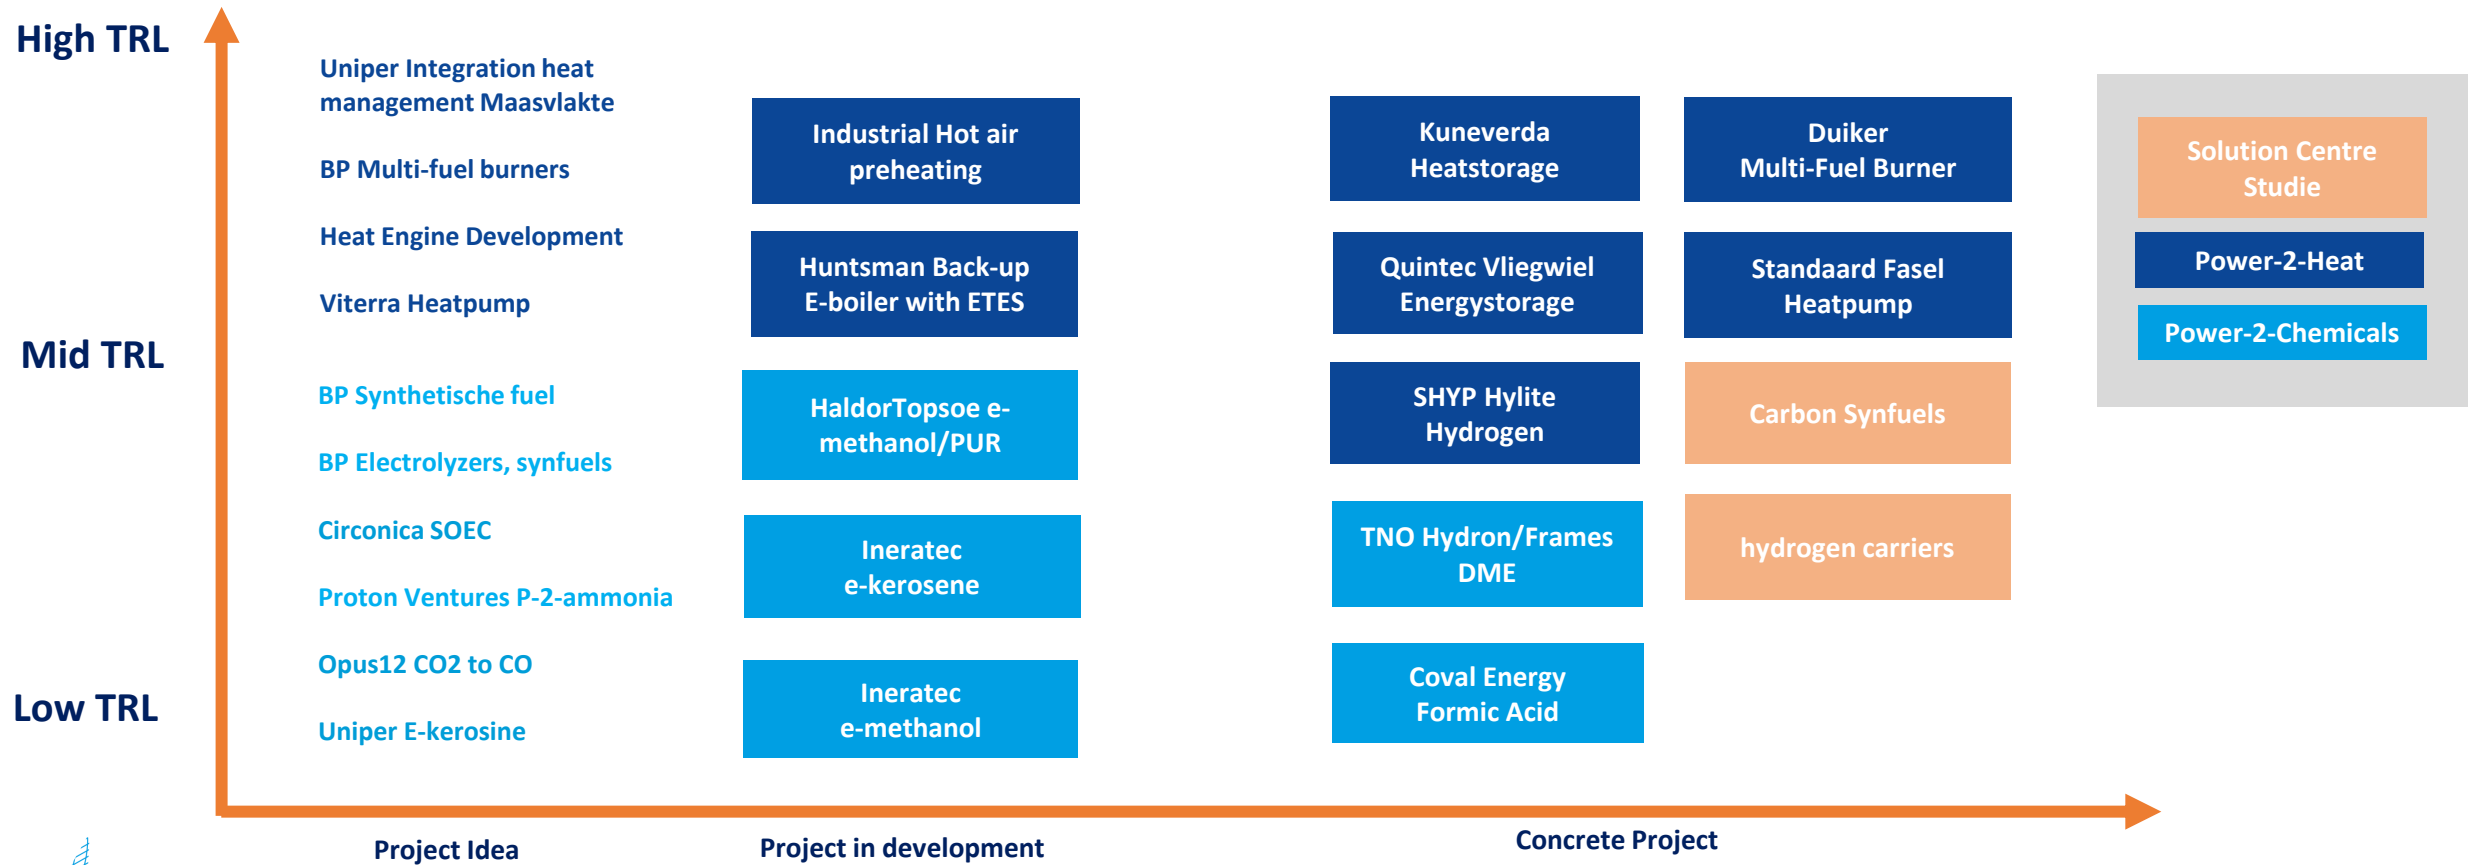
High TRL

Mid TRL

Low TRL

Uniper Integration heat management Maasvlakte

BP Multi-fuel burners

Heat Engine Development

Viterra Heatpump

BP Synthetische fuel

BP Electrolyzers, synfuels

Circonica SOEC

Proton Ventures P-2-ammonia

Opus12 CO2 to CO

Uniper E-kerosine

Industrial Hot air preheating

Huntsman Back-up E-boiler with ETES

HaldorTopsoe e-methanol/PUR

Ineratec e-kerosene

Ineratec e-methanol

Kuneverda Heatstorage

Quintec Vliegwiel Energystorage

SHYP Hylite Hydrogen

TNO Hydron/Frames DME

Coval Energy Formic Acid

Duiker Multi-Fuel Burner

Standaard Fasel Heatpump

Carbon Synfuels

hydrogen carriers

Solution Centre Studie

Power-2-Heat

Power-2-Chemicals

Project Idea

Project in development

Concrete Project